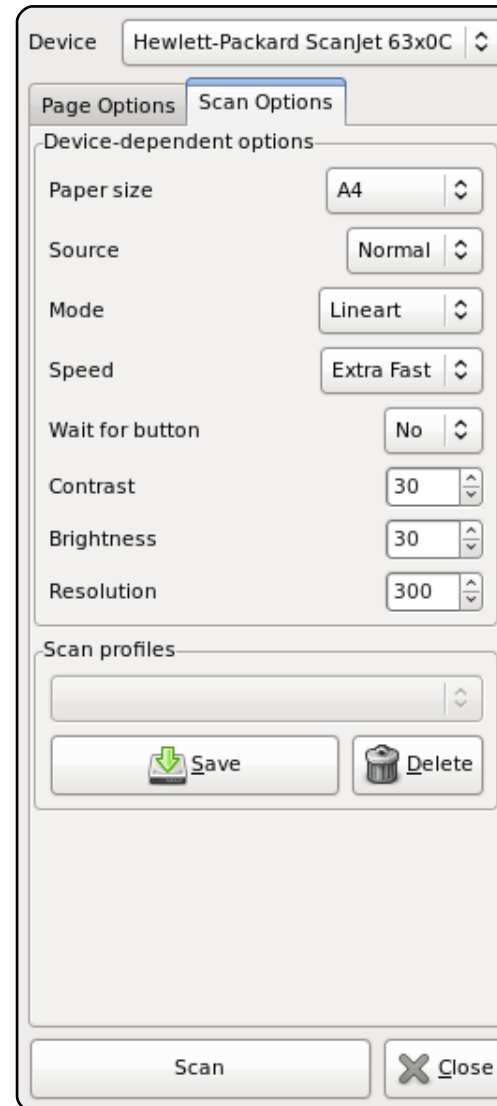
Device Hewlett-Packard ScanJet 63x0C

Page Options Scan Options

Device-dependent options

Paper size A4

Source Normal

Mode Lineart

Speed Extra Fast

Wait for button No

Contrast 30

Brightness 30

Resolution 300

Scan profiles

Save

Delete

Scan

Close